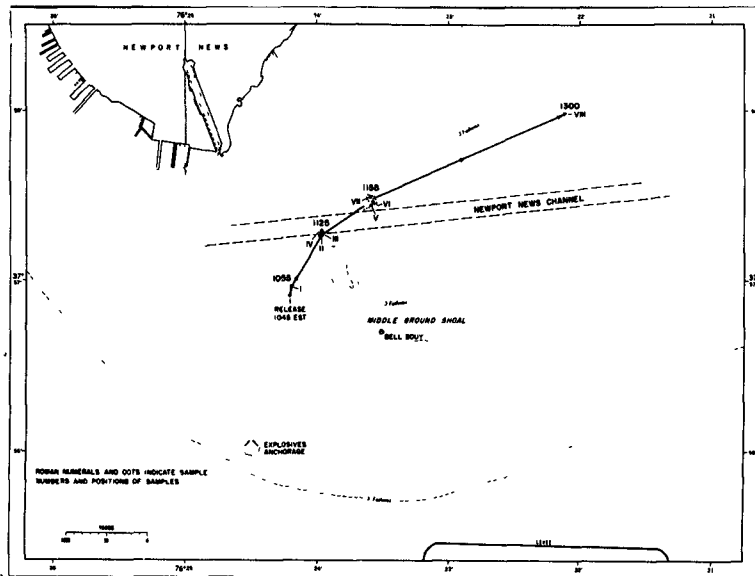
NEWPORT NEWS

76°25'

24'

23'

22'

21'

1300

VIII

1156

VII

VI

V

NEWPORT NEWS CHANNEL

1126

IV

III

II

37°

1056

I

RELEASE 1048 EST

MIDDLE GROUND SHOAL

BELL BUOY

EXPLOSIVES ANCHORAGE

ROMAN NUMERALS AND DOTS INDICATE SAMPLE NUMBERS AND POSITIONS OF SAMPLES

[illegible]